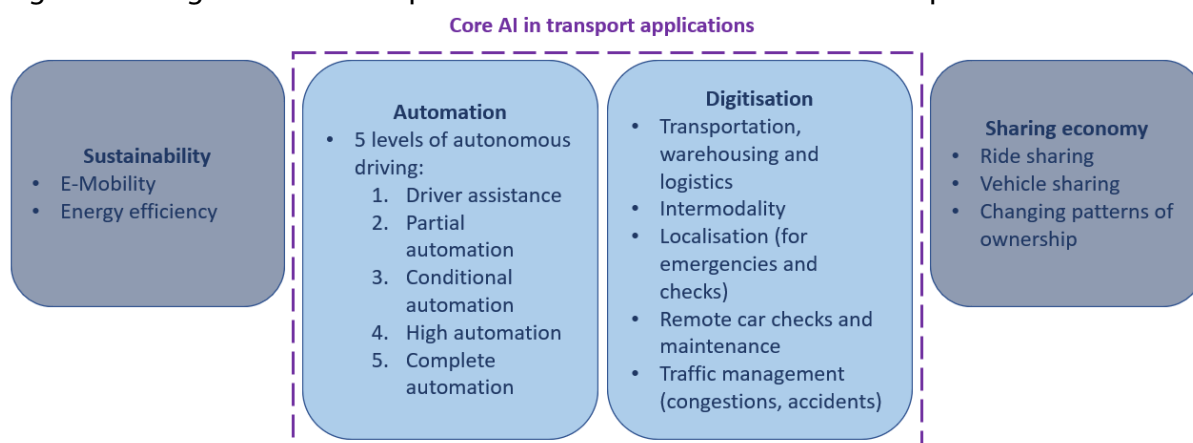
Core AI in transport applications

Sustainability
- E-Mobility
- Energy efficiency

Automation
- 5 levels of autonomous driving:
  1. Driver assistance
  2. Partial automation
  3. Conditional automation
  4. High automation
  5. Complete automation

Digitisation
- Transportation, warehousing and logistics
- Intermodality
- Localisation (for emergencies and checks)
- Remote car checks and maintenance
- Traffic management (congestions, accidents)

Sharing economy
- Ride sharing
- Vehicle sharing
- Changing patterns of ownership